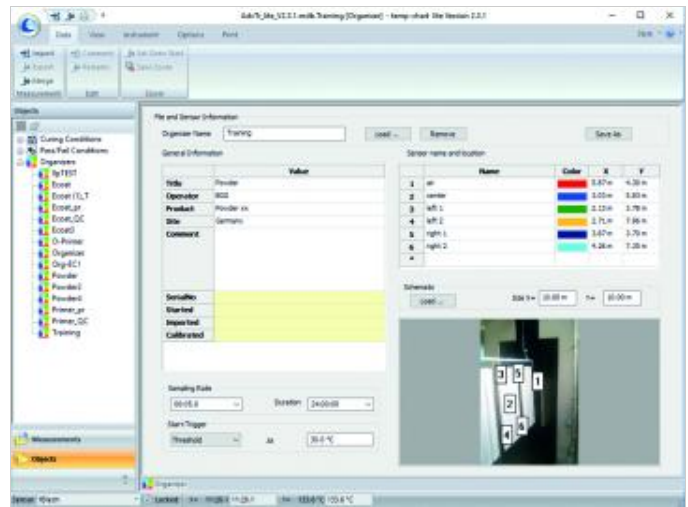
Ads/S_lite_V2.3.1-ndb Training [Organizer] - temp-chart lite Version 2.3.1

Data View Instrument Options Print

Help

Import
Export
Merge
Measurements

Comment
Evaluate
Edit

Set Zoom Start
Save Zoom
Zoom

Objects

Curing Conditions
Pass/Fail Conditions
Organizers
SpTEST
Ecoat
Ecoat (1)_T
Ecoat_pr
Ecoat_QC
Ecoat3
O-Primer
Organizer
Org-EC1
Powder
Powder2
Powder4
Primer_pr
Primer_QC
Training

Measurements

Objects

File and Sensor Information

Organizer Name Training Load ... Remove Save As

General Information

| | Value |
|---|---|
| Title | Powder |
| Operator | BOS |
| Product | Powder xx |
| Site | Germany |
| Comment | |
| SerialNo | |
| Started | |
| Imported | |
| Calibrated | |

Sensor name and location

| | Name | Color | X | Y |
|---|---|---|---|---|
| 1 | air | | 5.67 m | 4.30 m |
| 2 | center | | 3.03 m | 5.83 m |
| 3 | left 1 | | 2.13 m | 3.78 m |
| 4 | left 2 | | 2.71 m | 7.86 m |
| 5 | right 1 | | 3.67 m | 3.70 m |
| 6 | right 2 | | 4.26 m | 7.35 m |
| * | | | | |

Schematic

Load ... Size X= 10.00 m Y= 10.00 m

3 5 1 2 4 6

Sampling Rate
00:05.0 Duration 24:00:00

Start Trigger
Threshold At 30.0 °C

Organizer

Serial: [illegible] Locked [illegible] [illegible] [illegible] °C